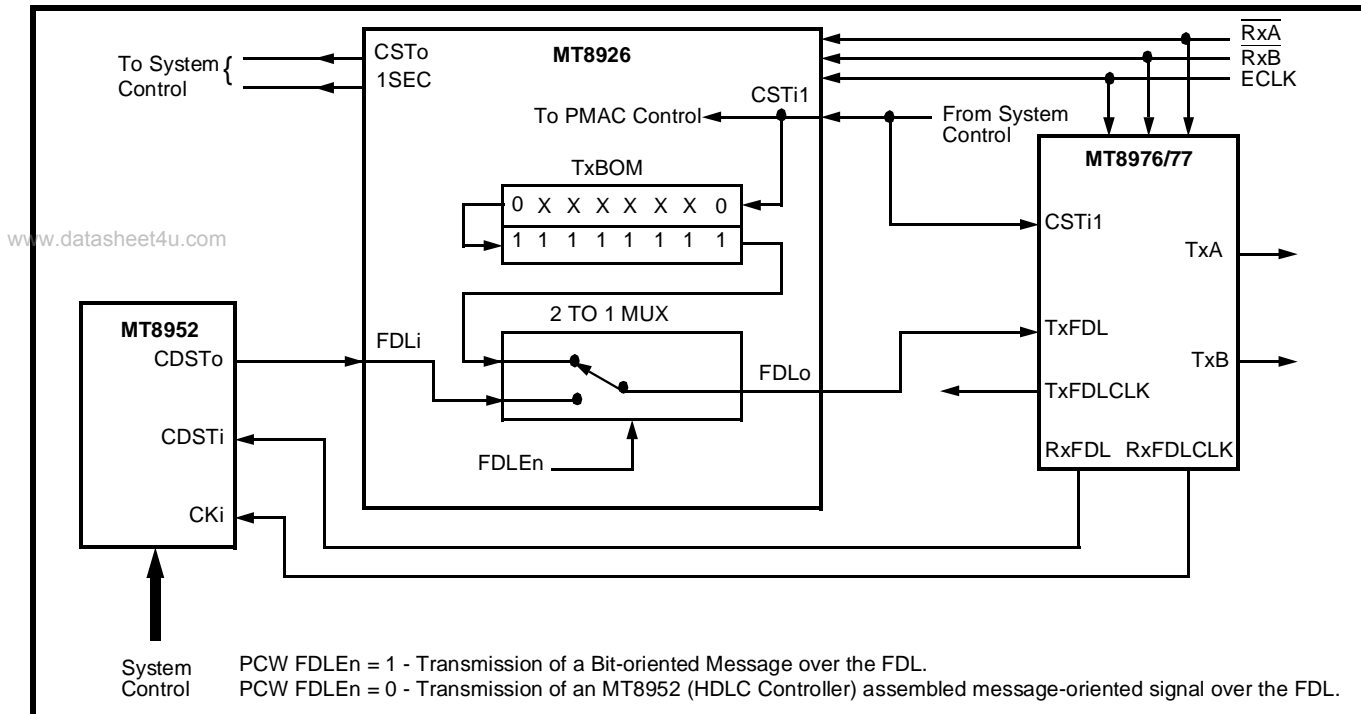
To System Control
CSTo
1SEC
MT8926
$\overline{RxA}$
$\overline{RxB}$
ECLK
To PMAC Control
CSTi1
From System Control
MT8976/77
TxBOM
0 X X X X X X 0
1 1 1 1 1 1 1 1
www.datasheet4u.com
CSTi1
TxA
MT8952
CDSTo
FDLi
2 TO 1 MUX
TxFDL
TxB
FDLo
TxFDLCLK
CDSTi
FDLEn
RxFDL RxFDLCLK
CKi
System Control
PCW FDLEn = 1 - Transmission of a Bit-oriented Message over the FDL.
PCW FDLEn = 0 - Transmission of an MT8952 (HDLC Controller) assembled message-oriented signal over the FDL.